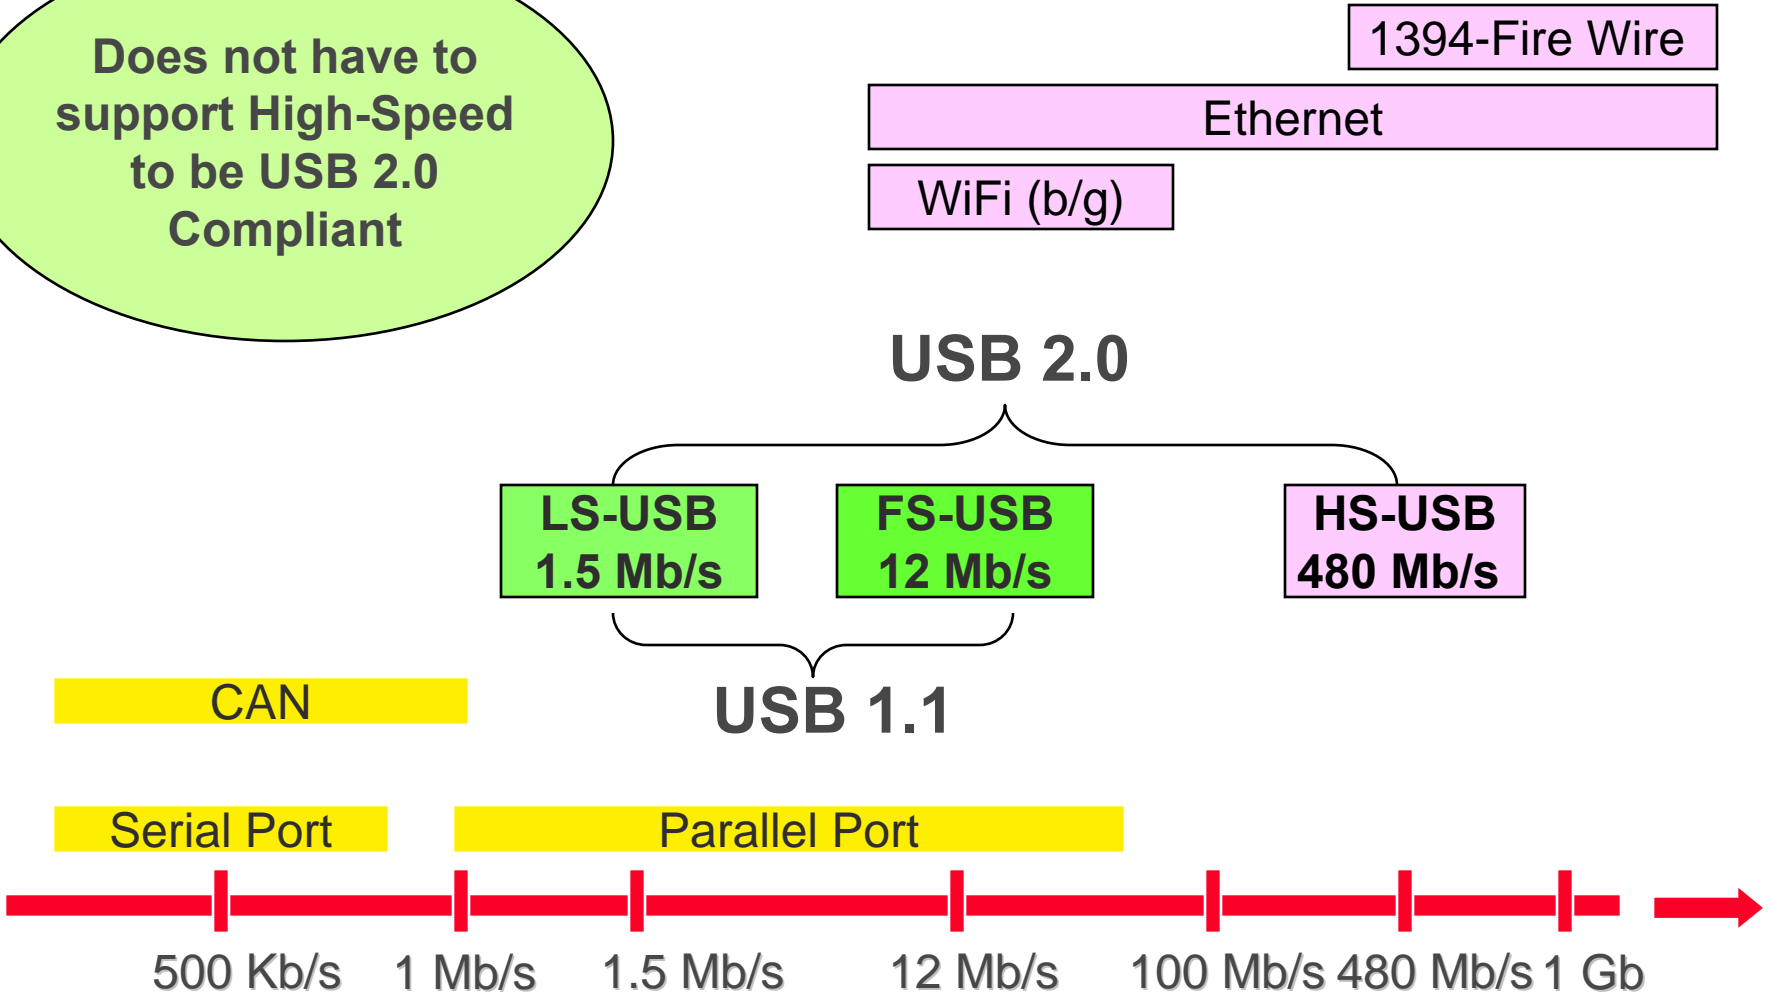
Does not have to support High-Speed to be USB 2.0 Compliant

1394-Fire Wire

Ethernet

WiFi (b/g)

USB 2.0

LS-USB
1.5 Mb/s

FS-USB
12 Mb/s

HS-USB
480 Mb/s

USB 1.1

CAN

Serial Port

Parallel Port

500 Kb/s 1 Mb/s 1.5 Mb/s 12 Mb/s 100 Mb/s 480 Mb/s 1 Gb